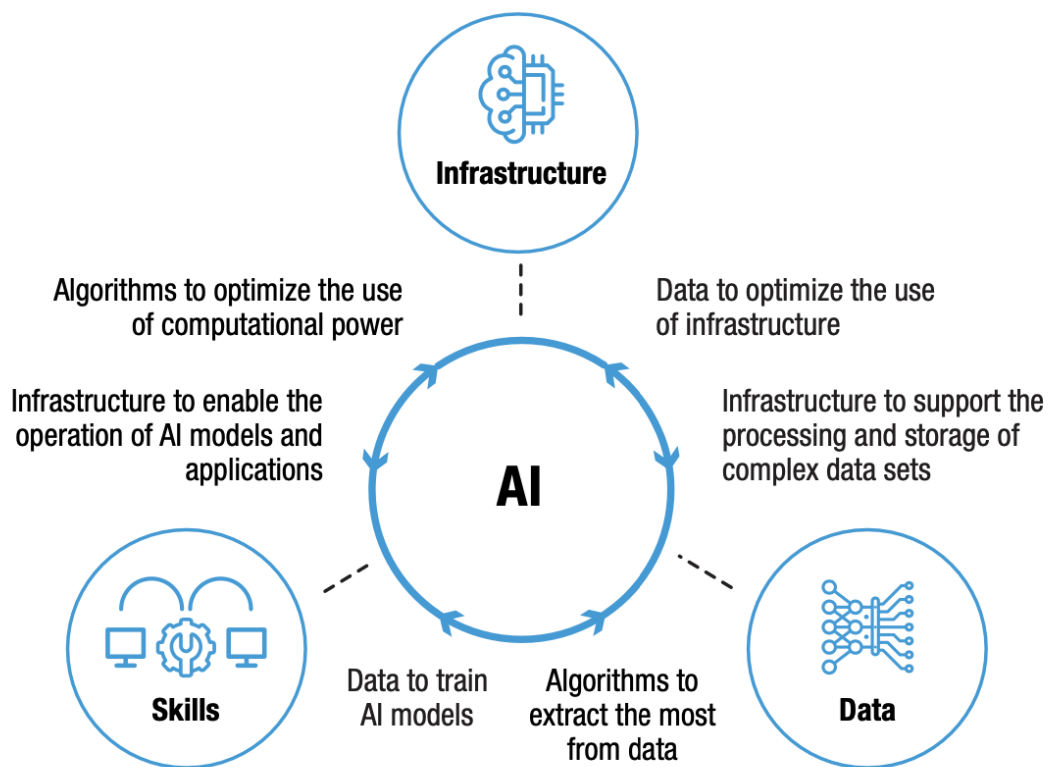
Infrastructure

Algorithms to optimize the use of computational power

Data to optimize the use of infrastructure

Infrastructure to enable the operation of AI models and applications

AI

Infrastructure to support the processing and storage of complex data sets

Skills

Data to train AI models

Algorithms to extract the most from data

Data